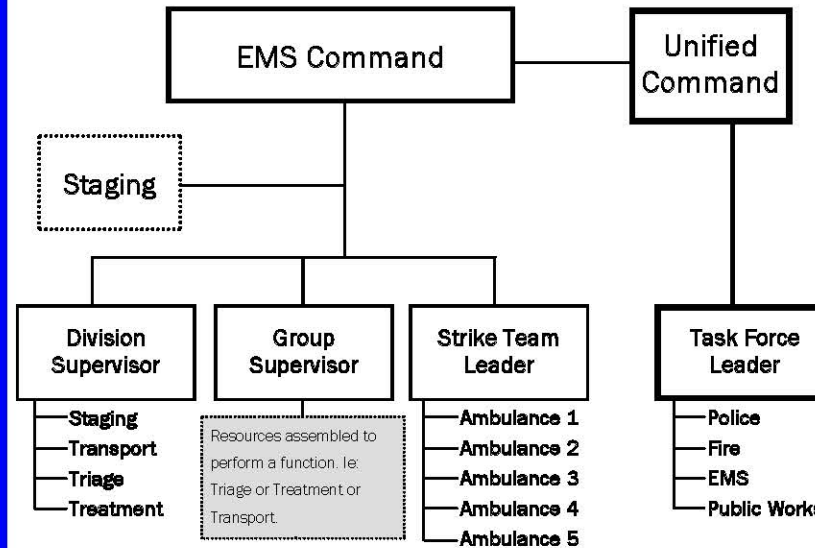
EMS Command

Unified Command

Staging

Division Supervisor
Staging
Transport
Triage
Treatment

Group Supervisor
Resources assembled to perform a function. Ie: Triage or Treatment or Transport.

Strike Team Leader
Ambulance 1
Ambulance 2
Ambulance 3
Ambulance 4
Ambulance 5

Task Force Leader
Police
Fire
EMS
Public Works